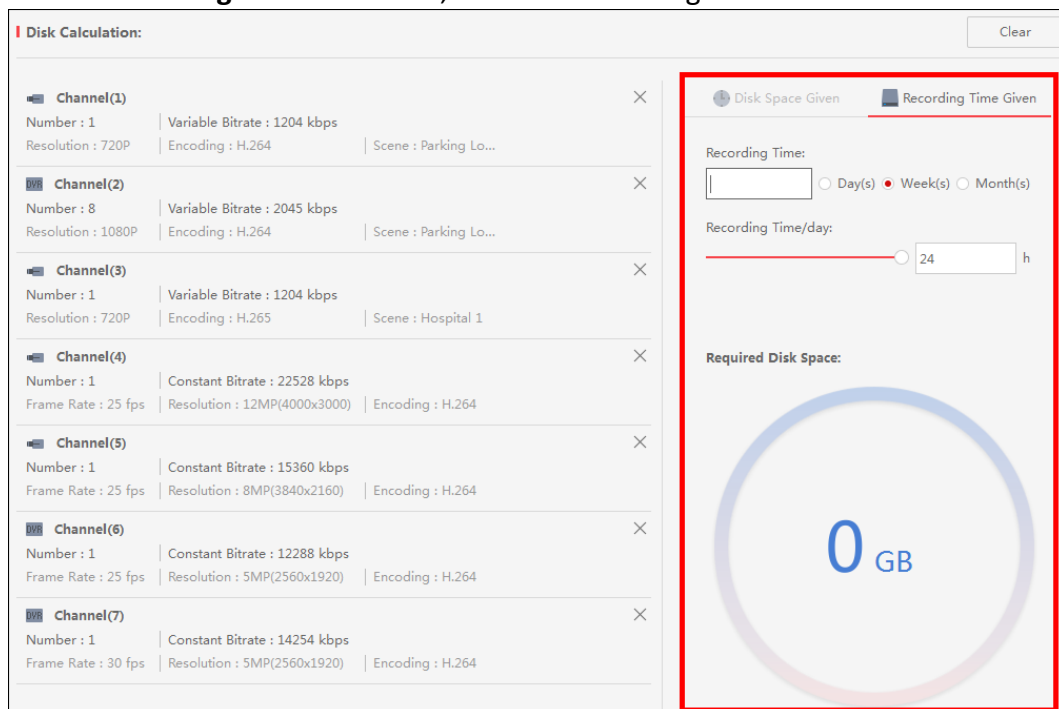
Disk Calculation:

Clear

Channel(1)
Number : 1 | Variable Bitrate : 1204 kbps
Resolution : 720P | Encoding : H.264 | Scene : Parking Lo...

DVR Channel(2)
Number : 8 | Variable Bitrate : 2045 kbps
Resolution : 1080P | Encoding : H.264 | Scene : Parking Lo...

Channel(3)
Number : 1 | Variable Bitrate : 1204 kbps
Resolution : 720P | Encoding : H.265 | Scene : Hospital 1

Channel(4)
Number : 1 | Constant Bitrate : 22528 kbps
Frame Rate : 25 fps | Resolution : 12MP(4000x3000) | Encoding : H.264

Channel(5)
Number : 1 | Constant Bitrate : 15360 kbps
Frame Rate : 25 fps | Resolution : 8MP(3840x2160) | Encoding : H.264

DVR Channel(6)
Number : 1 | Constant Bitrate : 12288 kbps
Frame Rate : 25 fps | Resolution : 5MP(2560x1920) | Encoding : H.264

DVR Channel(7)
Number : 1 | Constant Bitrate : 14254 kbps
Frame Rate : 30 fps | Resolution : 5MP(2560x1920) | Encoding : H.264

Disk Space Given
Recording Time Given

Recording Time:
Day(s) Week(s) Month(s)

Recording Time/day:
24 h

Required Disk Space:

0 GB